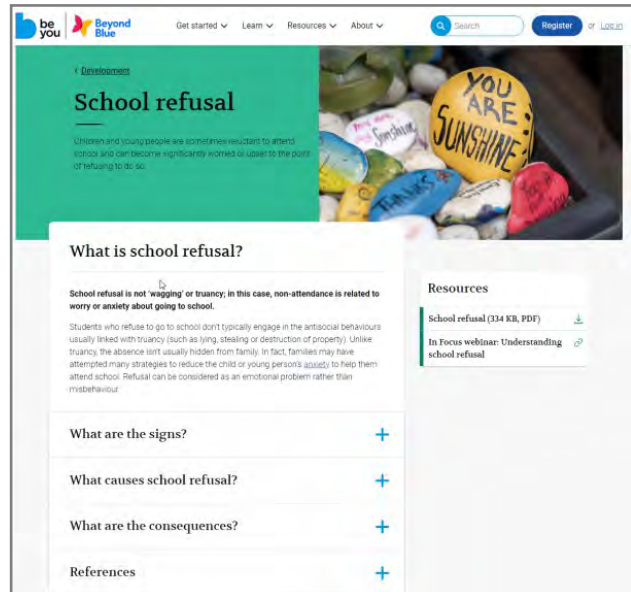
be you Beyond Blue

Get started ∨ Learn ∨ Resources ∨ About ∨

Search

Register or Log in

‹ Development

School refusal

Children and young people are sometimes reluctant to attend school and can become significantly worried or upset to the point of refusing to do so.

YOU ARE SUNSHINE

You are Sunshine

Thanks

What is school refusal?

School refusal is not 'wagging' or truancy; in this case, non-attendance is related to worry or anxiety about going to school.

Students who refuse to go to school don't typically engage in the antisocial behaviours usually linked with truancy (such as lying, stealing or destruction of property). Unlike truancy, the absence isn't usually hidden from family. In fact, families may have attempted many strategies to reduce the child or young person's anxiety to help them attend school. Refusal can be considered as an emotional problem rather than misbehaviour.

What are the signs? +

What causes school refusal? +

What are the consequences? +

References +

Resources

School refusal (334 KB, PDF)

In Focus webinar: Understanding school refusal